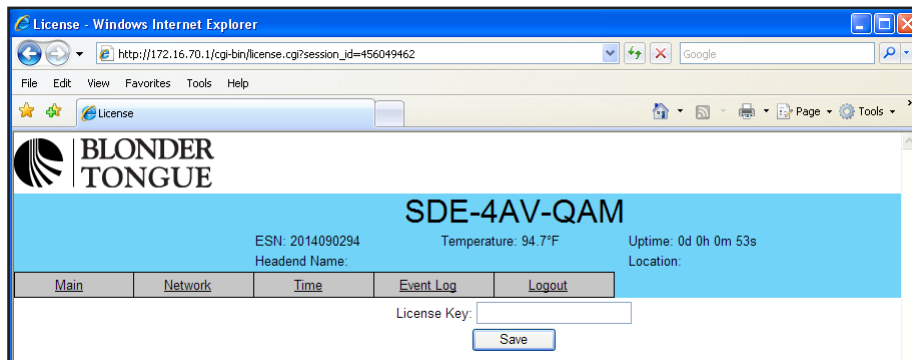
License - Windows Internet Explorer

http://172.16.70.1/cgi-bin/license.cgi?session_id=456049462

Google

File Edit View Favorites Tools Help

License

Page ▾ Tools ▾

BLONDER
TONGUE

SDE-4AV-QAM

ESN: 2014090294

Temperature: 94.7°F

Uptime: 0d 0h 0m 53s

Headend Name:

Location:

| Main | Network | Time | Event Log | Logout |
|---|---|---|---|---|

License Key:

Save